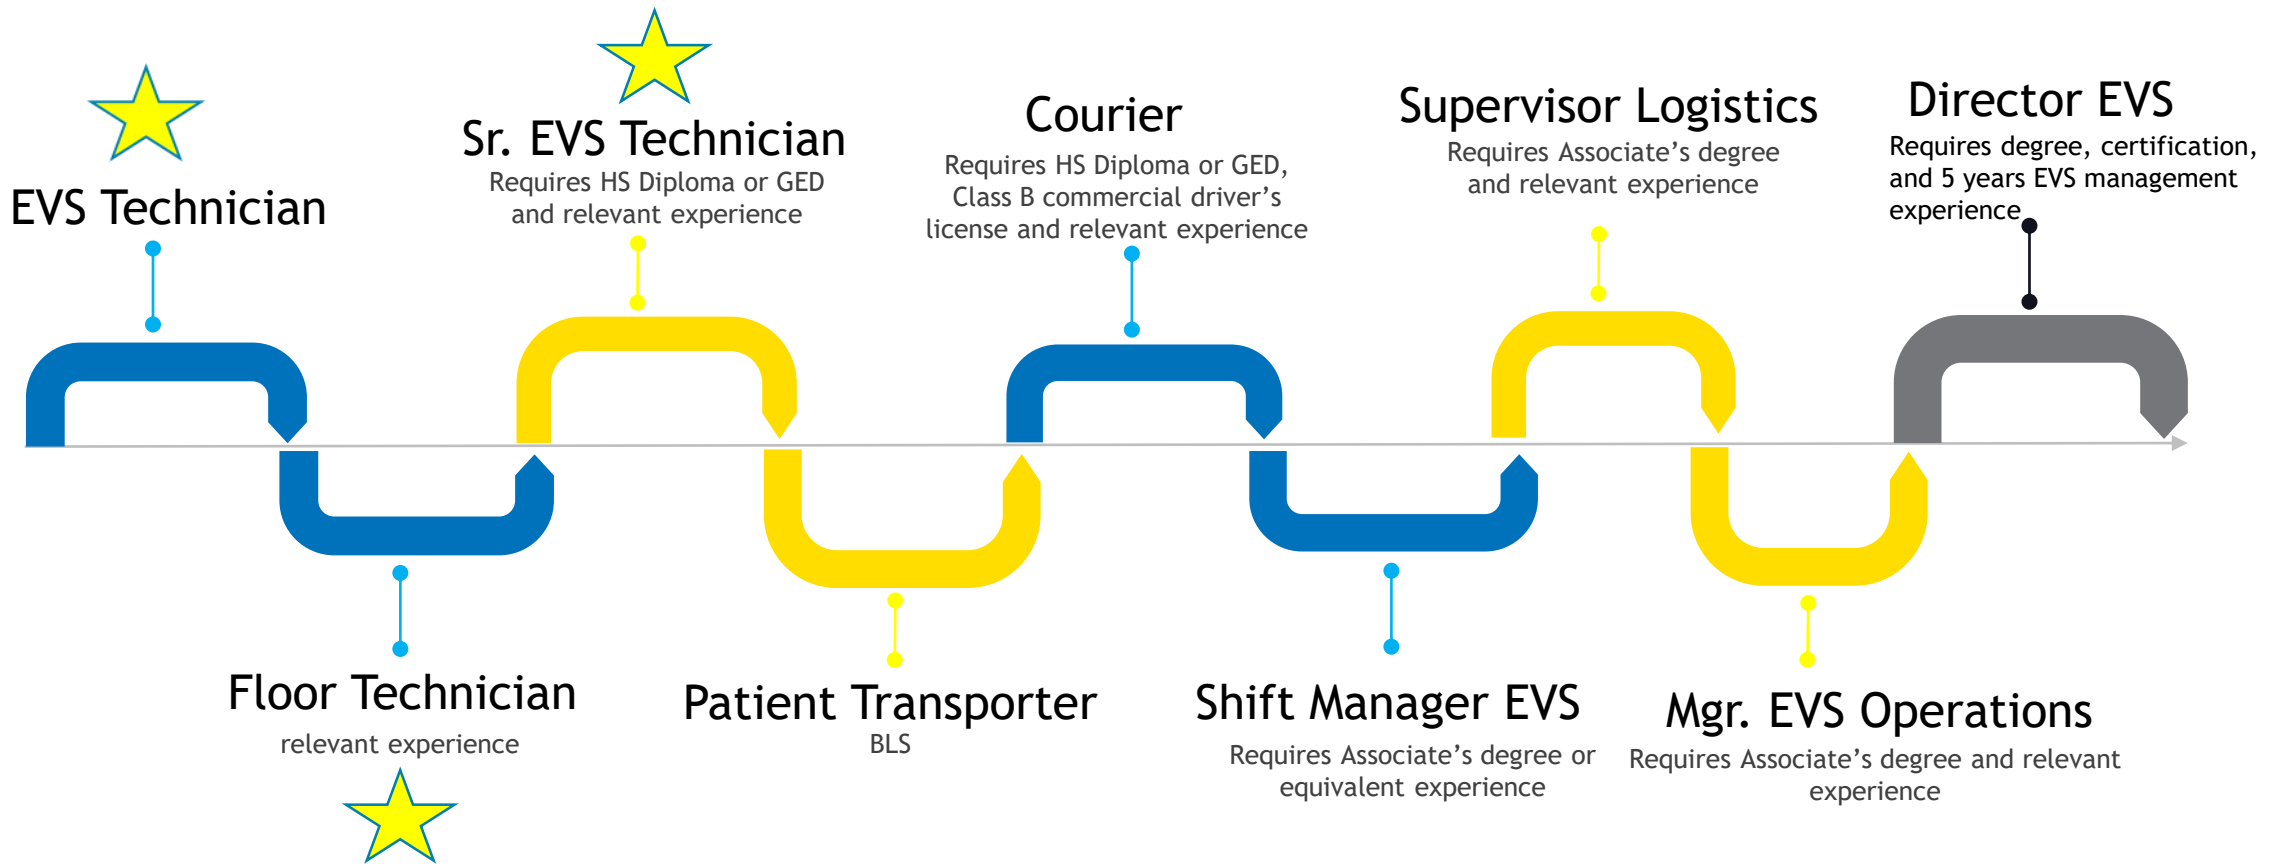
EVS Technician

Sr. EVS Technician
Requires HS Diploma or GED and relevant experience

Courier
Requires HS Diploma or GED, Class B commercial driver's license and relevant experience

Supervisor Logistics
Requires Associate's degree and relevant experience

Director EVS
Requires degree, certification, and 5 years EVS management experience

Floor Technician
relevant experience

Patient Transporter
BLS

Shift Manager EVS
Requires Associate's degree or equivalent experience

Mgr. EVS Operations
Requires Associate's degree and relevant experience